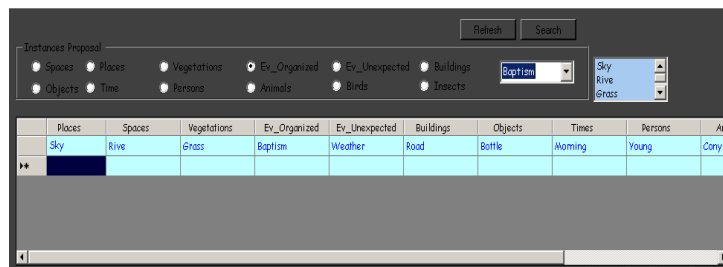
Refresh Search

Instances Proposal

Spaces Places Vegetations Ev_Organized Ev_Unexpected Buildings

Objects Time Persons Animals Birds Insects

Baptism

Sky
Rive
Grass

| Places | Spaces | Vegetations | Ev_Organized | Ev_Unexpected | Buildings | Objects | Times | Persons | A |
|---|---|---|---|---|---|---|---|---|---|
| Sky | Rive | Grass | Baptism | Weather | Road | Bottle | Morning | Young | Cony |
| | | | | | | | | | |